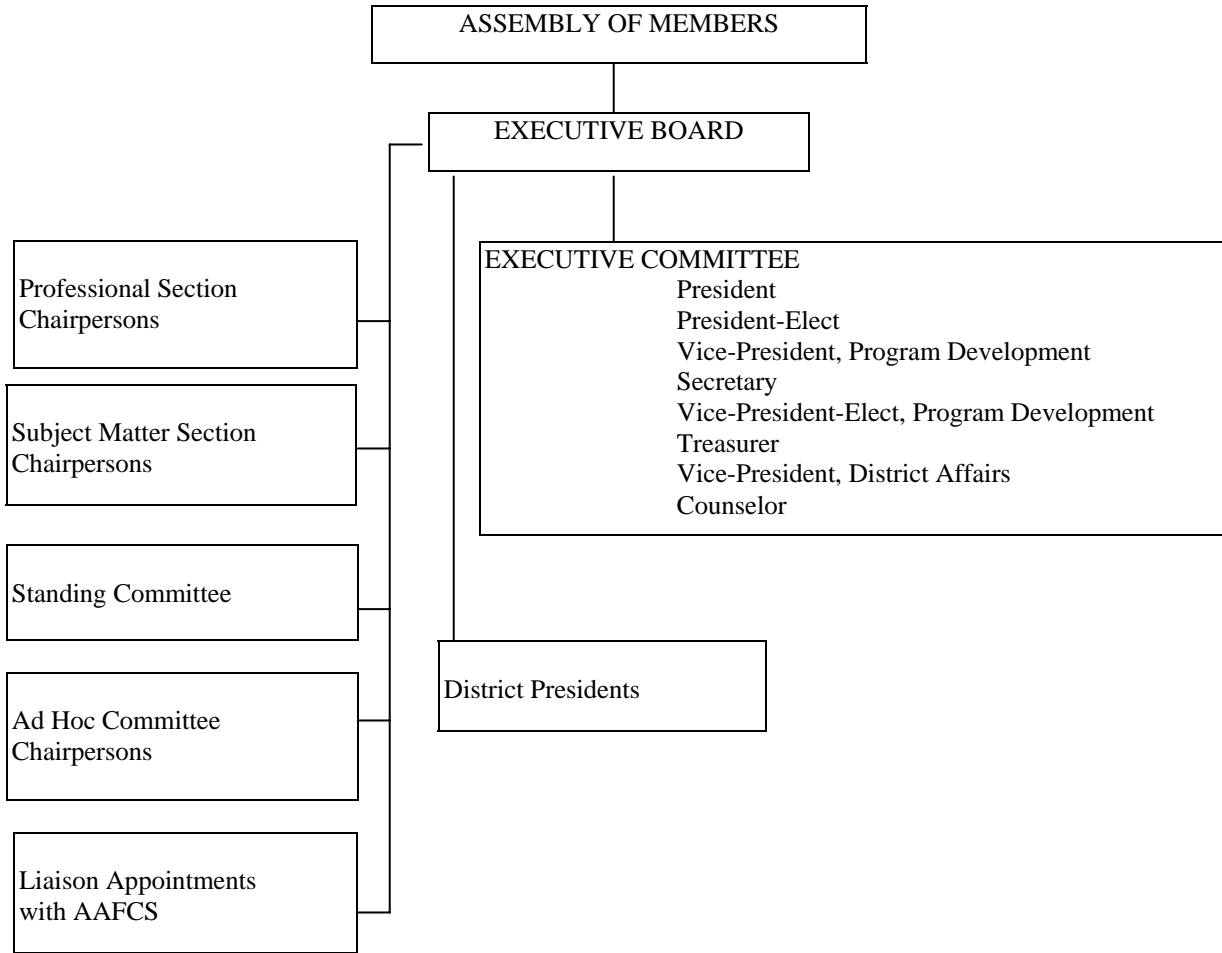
ASSEMBLY OF MEMBERS

EXECUTIVE BOARD

EXECUTIVE COMMITTEE
President
President-Elect
Vice-President, Program Development
Secretary
Vice-President-Elect, Program Development
Treasurer
Vice-President, District Affairs
Counselor

Professional Section Chairpersons

Subject Matter Section Chairpersons

Standing Committee

Ad Hoc Committee Chairpersons

Liaison Appointments with AAFCS

District Presidents